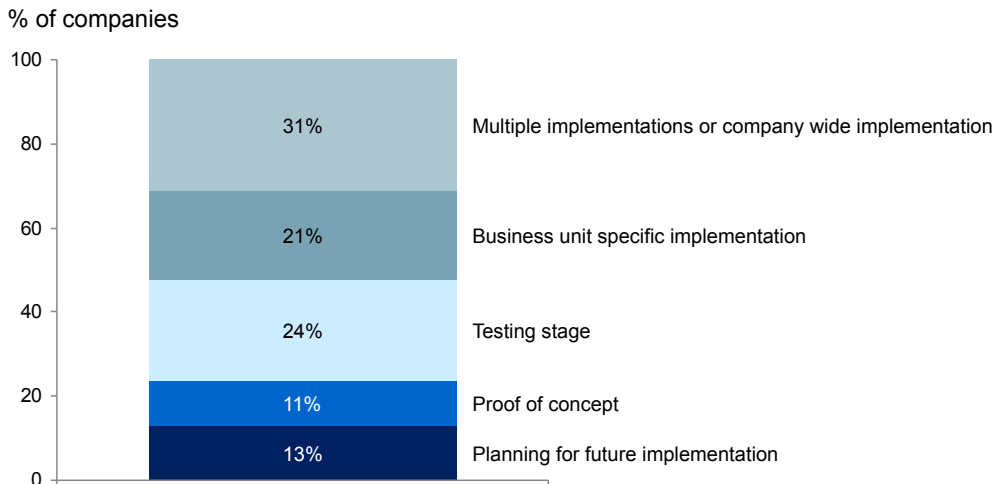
% of companies

100
80
60
40
20
0

31%
21%
24%
11%
13%

Multiple implementations or company wide implementation
Business unit specific implementation
Testing stage
Proof of concept
Planning for future implementation